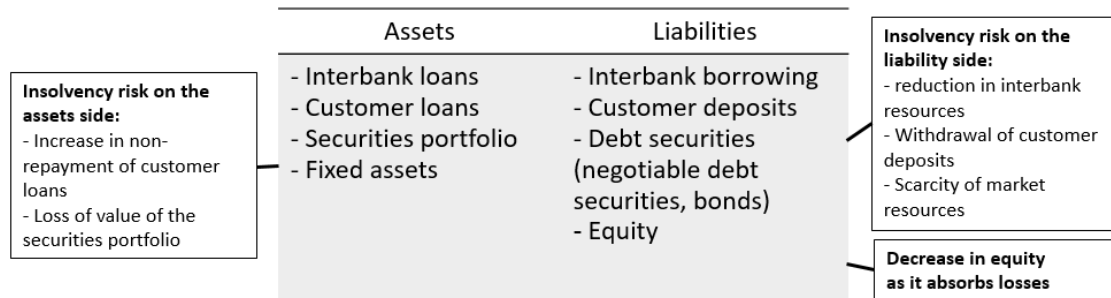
Insolvency risk on the assets side:
- Increase in non-repayment of customer loans
- Loss of value of the securities portfolio

| Assets | Liabilities |
|---|---|
| - Interbank loans<br>- Customer loans<br>- Securities portfolio<br>- Fixed assets | - Interbank borrowing<br>- Customer deposits<br>- Debt securities (negotiable debt securities, bonds)<br>- Equity |

Insolvency risk on the liability side:
- reduction in interbank resources
- Withdrawal of customer deposits
- Scarcity of market resources

Decrease in equity as it absorbs losses